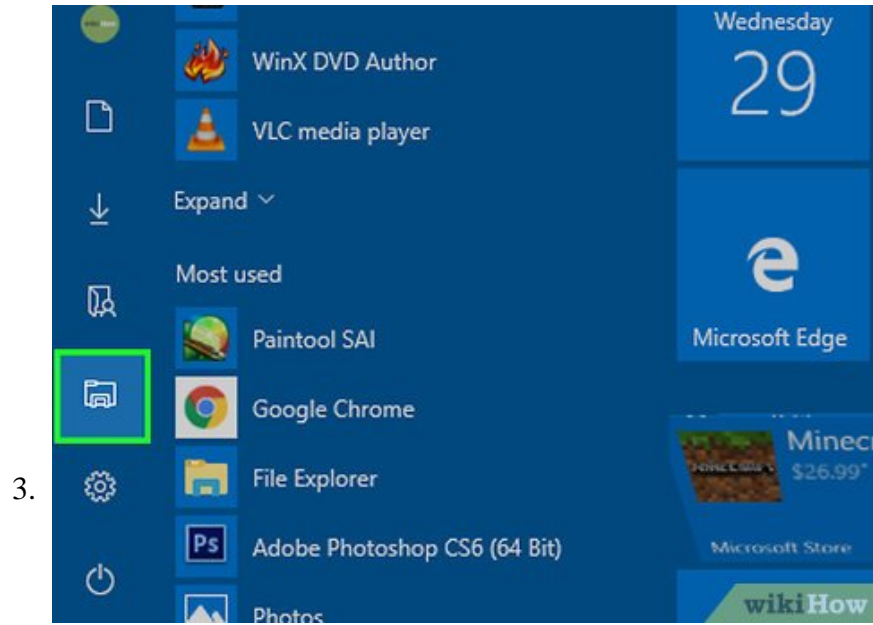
3.

WinX DVD Author

VLC media player

Expand

Most used

Paintool SAI

Google Chrome

File Explorer

Adobe Photoshop CS6 (64 Bit)

Photos

Wednesday
29

Microsoft Edge

Minec
$26.99*

Microsoft Store

wikiHow